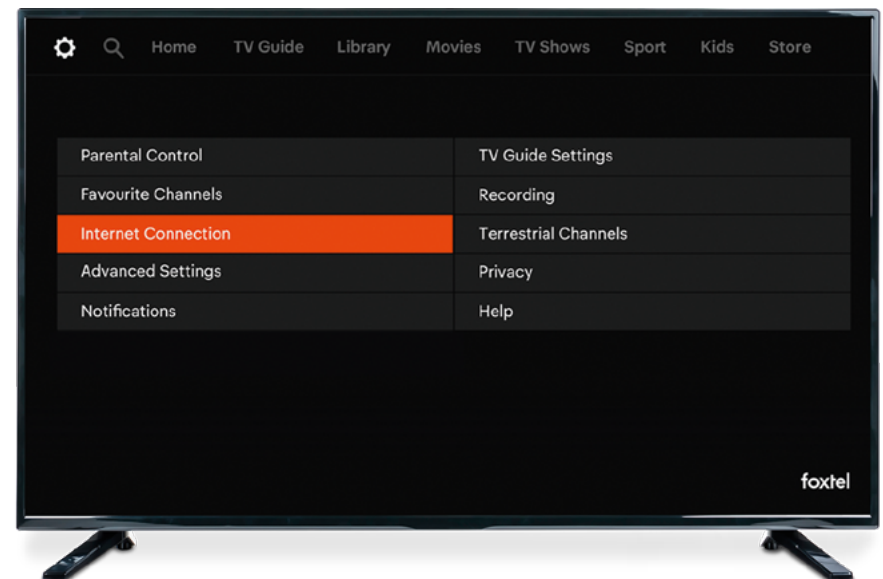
Home TV Guide Library Movies TV Shows Sport Kids Store

Parental Control
Favourite Channels
Internet Connection
Advanced Settings
Notifications

TV Guide Settings
Recording
Terrestrial Channels
Privacy
Help

foxtel